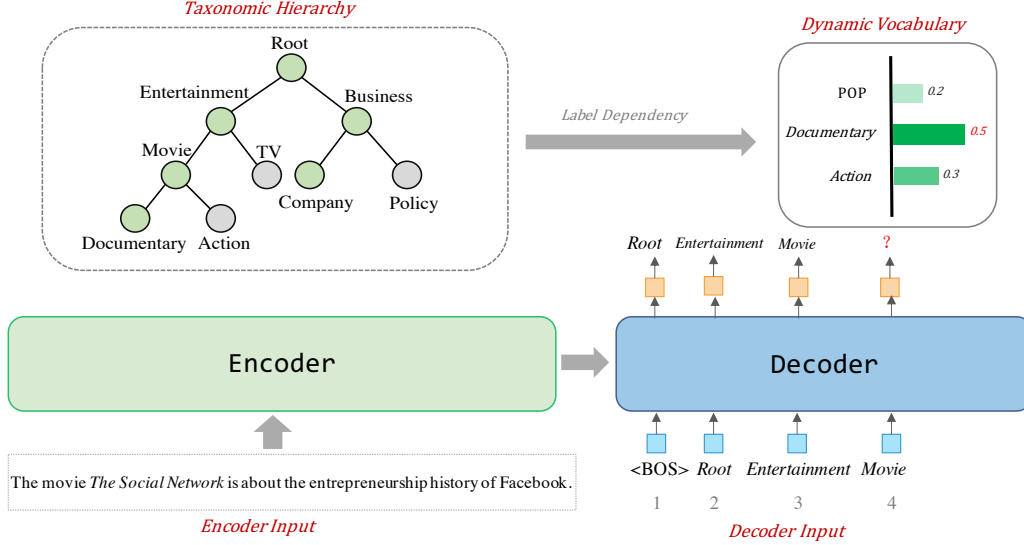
Taxonomic Hierarchy

Root

Entertainment

Business

Movie

TV

Company

Policy

Documentary

Action

Label Dependency

Dynamic Vocabulary

POP 0.2

Documentary 0.5

Action 0.3

Root Entertainment Movie ?

Encoder

Decoder

<BOS> Root Entertainment Movie

1 2 3 4

The movie The Social Network is about the entrepreneurship history of Facebook.

Encoder Input

Decoder Input